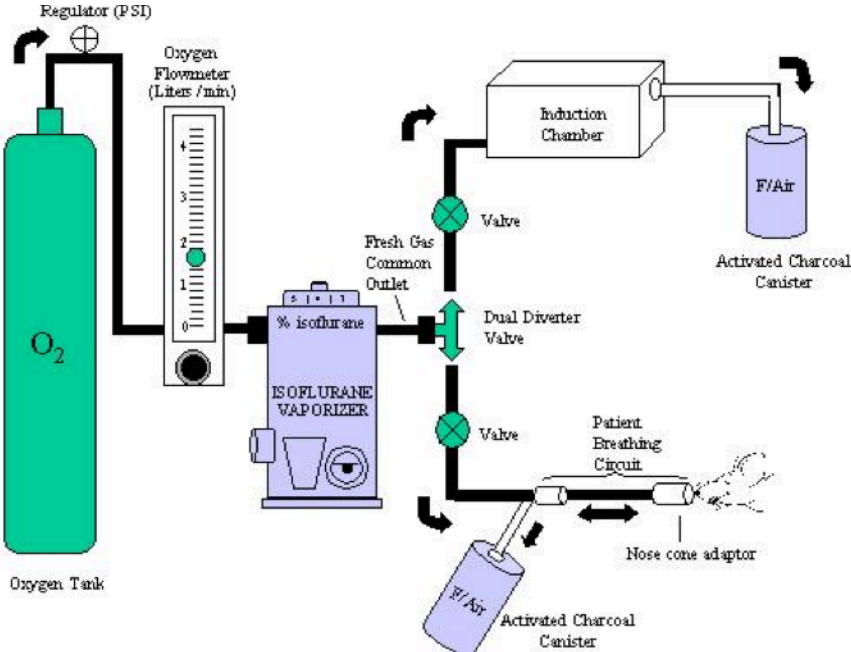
Regulator (PSI)

Oxygen Flowmeter (Liters / min)

4
3
2
1
0

$O_2$

Oxygen Tank

5 • 1

% isoflurane

ISOFLURANE VAPORIZER

Fresh Gas Common Outlet

Induction Chamber

Valve

F/Air

Activated Charcoal Canister

Dual Diverter Valve

Valve

Patient Breathing Circuit

Nose cone adaptor

F/Air

Activated Charcoal Canister